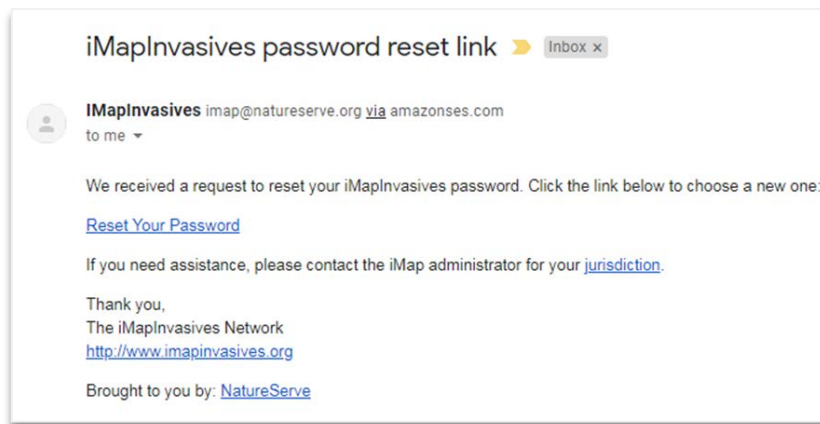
iMapInvasives password reset link Inbox ×

IMapInvasives imap@natureserve.org via amazonses.com
to me

We received a request to reset your iMapInvasives password. Click the link below to choose a new one:

Reset Your Password

If you need assistance, please contact the iMap administrator for your jurisdiction.

Thank you,
The iMapInvasives Network
http://www.imapinvasives.org

Brought to you by: NatureServe